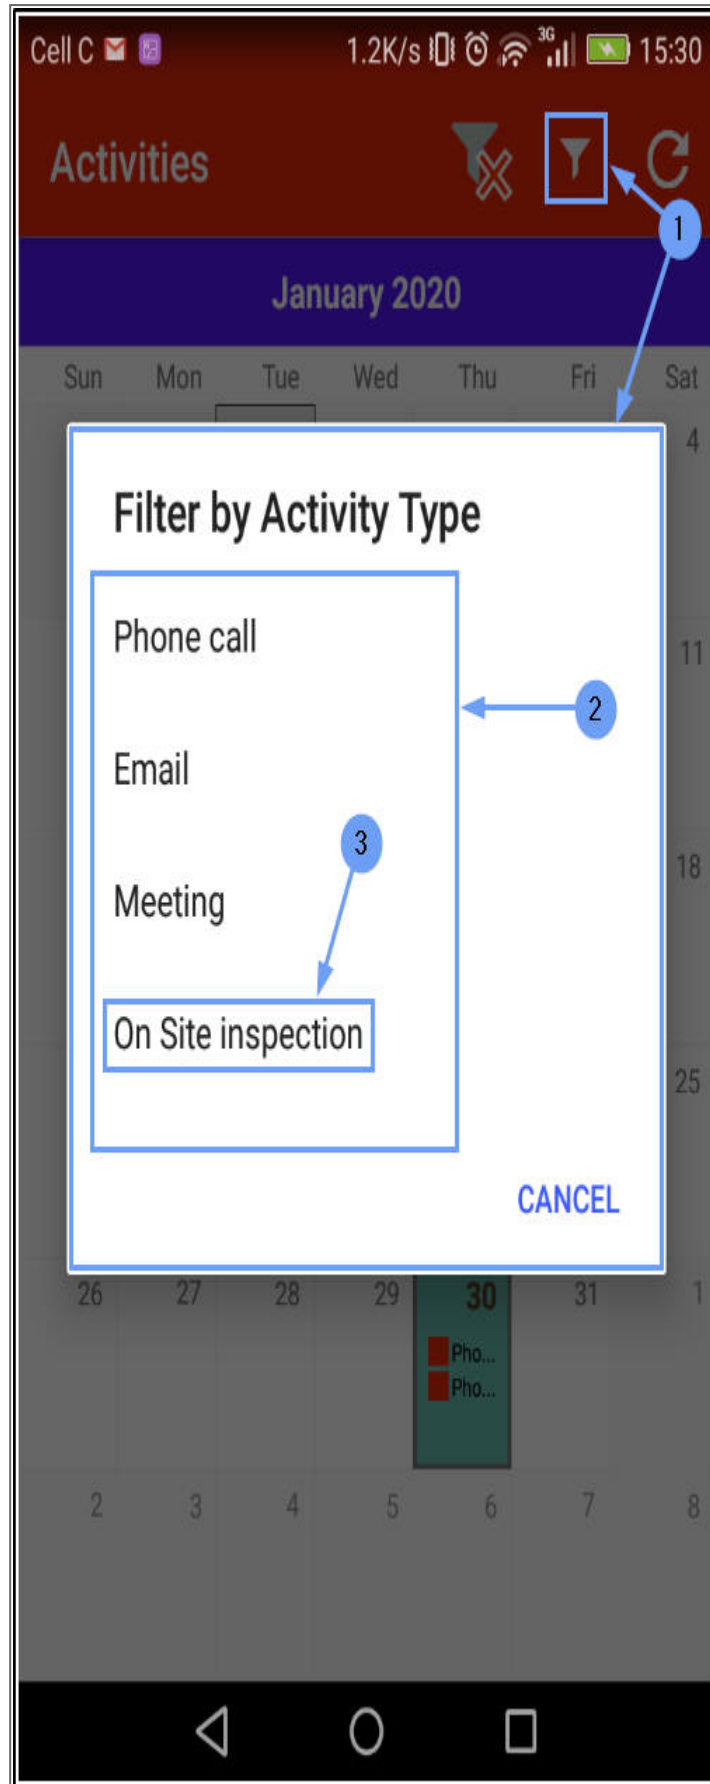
Cell C 1.2K/s 3G 15:30

Activities

1

January 2020

| Sun | Mon | Tue | Wed | Thu | Fri | Sat |
|---|---|---|---|---|---|---|
| | | | | | | 4 |
| | | | | | | 11 |
| | | | | | | 18 |
| | | | | | | 25 |
| 26 | 27 | 28 | 29 | 30 Pho... Pho... | 31 | 1 |
| 2 | 3 | 4 | 5 | 6 | 7 | 8 |

Filter by Activity Type

Phone call

Email

Meeting

On Site inspection

2

3

CANCEL